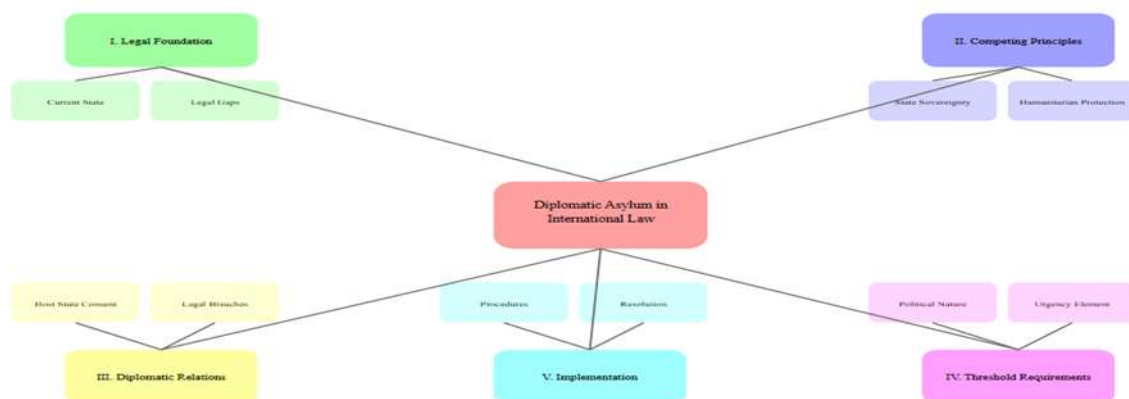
I. Legal Foundation

Current State

Legal Gaps

II. Competing Principles

State Sovereignty

Humanitarian Protection

Diplomatic Asylum in International Law

Host State Consent

Legal Breaches

III. Diplomatic Relations

Procedures

Resolution

V. Implementation

Political Nature

Urgency Element

IV. Threshold Requirements